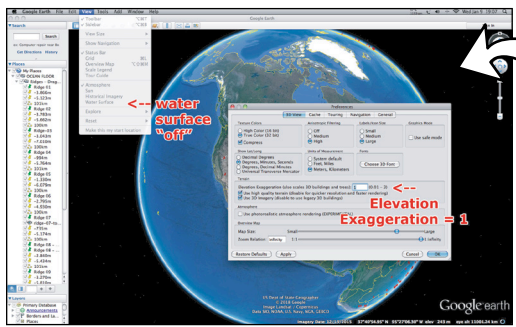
Google Earth File Edit View Tools Add Window Help
Wed Jan 9 19:07

Toolbar
Sidebar
View Size
Show Navigation
Status Bar
Grid
Overview Map
Scale Legend
Tour Guide
Atmosphere
Sun
Historical Imagery
Water Surface
Explore
Reset
Make this my start location

--- water surface "off"

Search
Get Directions History

Places
My Places
OCEAN FLOOR
Ridges - Dep...
Ridge 01
-5,206m
Ridge 02
-3,783m
Ridge 03
-4,863m
Ridge 04
-4,042m
Ridge 05
-7,116m
Ridge 06
-9,136m
Ridge 07
-994m
Ridge 08
-5,766m
Ridge 09
-1,103m
Ridge 10
-1,676m
Ridge 11
-6,079m
Ridge 12
-1,055m
Ridge 13
-796m
Ridge 14
-4,056m
Ridge 15
-4,663m
Ridge 16
-1,744m
Ridge 17
-7,000m
Ridge 18
-4,061m
Ridge 19
-3,443m
Ridge 20
-5,416m
Ridge 21
-1,944m

Layers
Primary Database
Announcements
Borders and La...
Places

Preferences
3D View Cache Touring Navigation General
Texture Colors
High Color (16 bit)
True Color (32 bit)
Compress
Anisotropic Filtering
Off
Medium
High
Labels/Icon Size
Small
Medium
Large
Graphics Mode
Use safe mode
Show Lat/Long
Decimal Degrees
Degrees, Minutes, Seconds
Degrees, Decimal Minutes
Universal Transverse Mercator
Units of Measurement
System default
Feet, Miles
Meters, Kilometers
Fonts
Choose 3D Font
Terrain
Elevation Exaggeration (also scales 3D buildings and trees): 1 (0.01 - 3)
Use high quality terrain (disable for quicker resolution and faster rendering)
Use 3D Imagery (disable to use legacy 3D buildings)
Atmosphere
Use photorealistic atmosphere rendering (EXPERIMENTAL)
Overview Map
Map Size: Small Large
Zoom Relation: infinity 1:1 1:infinity
Restore Defaults Apply Cancel OK

--- Elevation Exaggeration = 1

Google earth
Imagery Date: 12/13/2015 37°40'56.95" N 55°27'06.58" W elev 245 m eye alt 11580.34 km